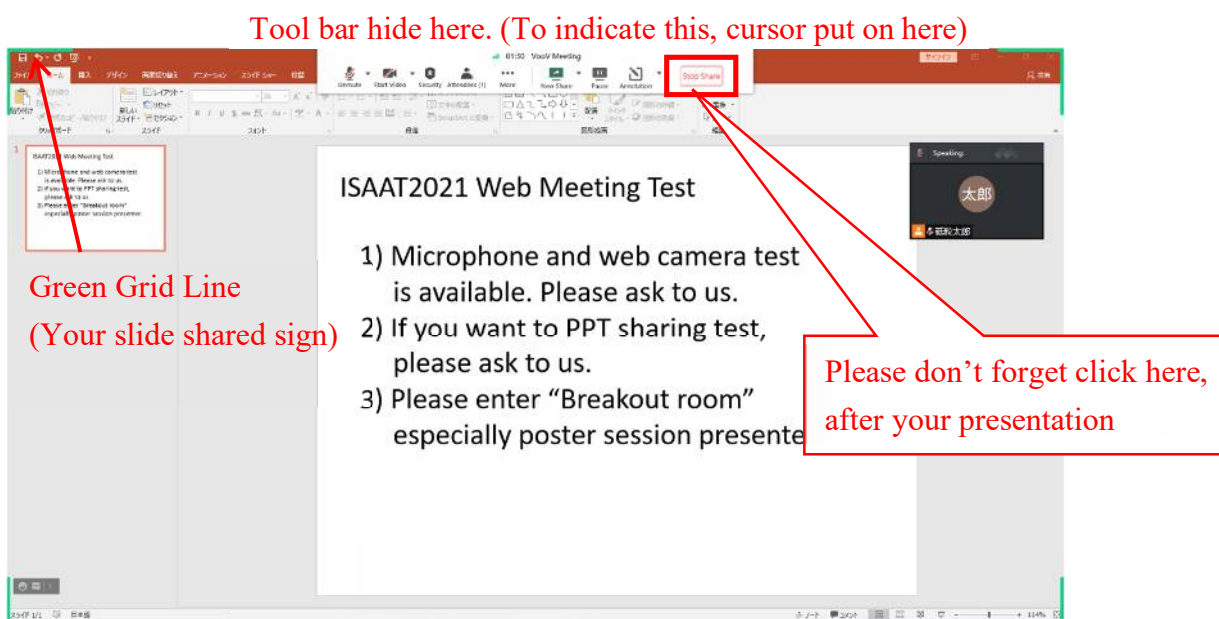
Tool bar hide here. (To indicate this, cursor put on here)

01:50 VooV Meeting

Unmute Start Video Security Attendees (1) More New Share Pause Annotation Stop Share

ISAAT2021 Web Meeting Test

1) Microphone and web camera test is available. Please ask to us.
2) If you want to PPT sharing test, please ask to us.
3) Please enter "Breakout room" especially poster session presente

Speaking:

太郎

Green Grid Line
(Your slide shared sign)

Please don't forget click here, after your presentation